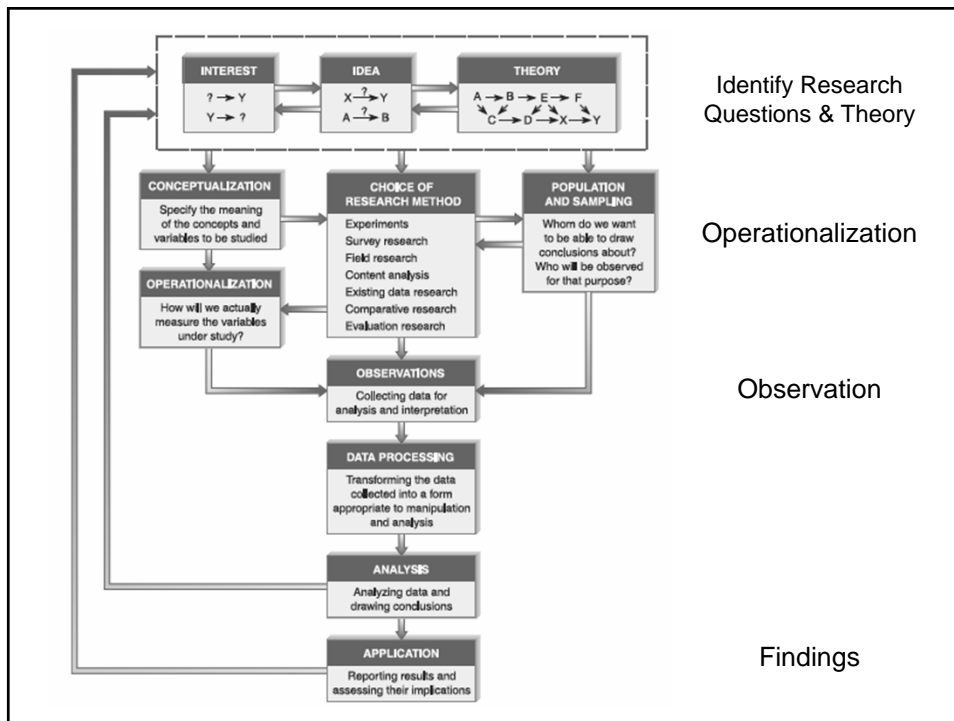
INTEREST

? → Y
Y → ?

IDEA

$X \xrightarrow{?} Y$
$A \xrightarrow{?} B$

THEORY

A → B → E → F
C → D → X → Y

Identify Research Questions & Theory

CONCEPTUALIZATION

Specify the meaning of the concepts and variables to be studied

CHOICE OF RESEARCH METHOD

Experiments
Survey research
Field research
Content analysis
Existing data research
Comparative research
Evaluation research

POPULATION AND SAMPLING

Whom do we want to be able to draw conclusions about? Who will be observed for that purpose?

Operationalization

OPERATIONALIZATION

How will we actually measure the variables under study?

OBSERVATIONS

Collecting data for analysis and interpretation

Observation

DATA PROCESSING

Transforming the data collected into a form appropriate to manipulation and analysis

ANALYSIS

Analyzing data and drawing conclusions

APPLICATION

Reporting results and assessing their implications

Findings